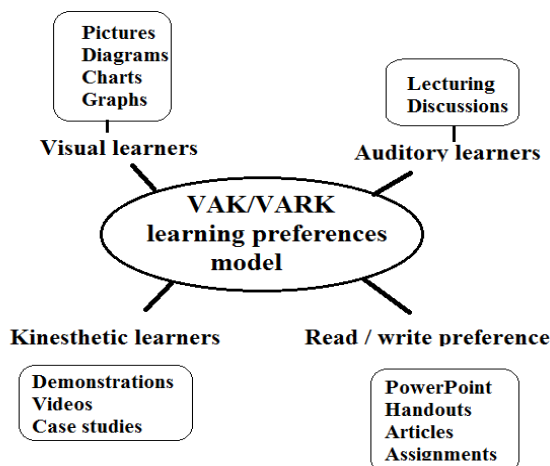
Pictures
Diagrams
Charts
Graphs

Visual learners

Lecturing
Discussions

Auditory learners

VAK/VARK learning preferences model

Kinesthetic learners

Demonstrations
Videos
Case studies

Read / write preference

PowerPoint
Handouts
Articles
Assignments